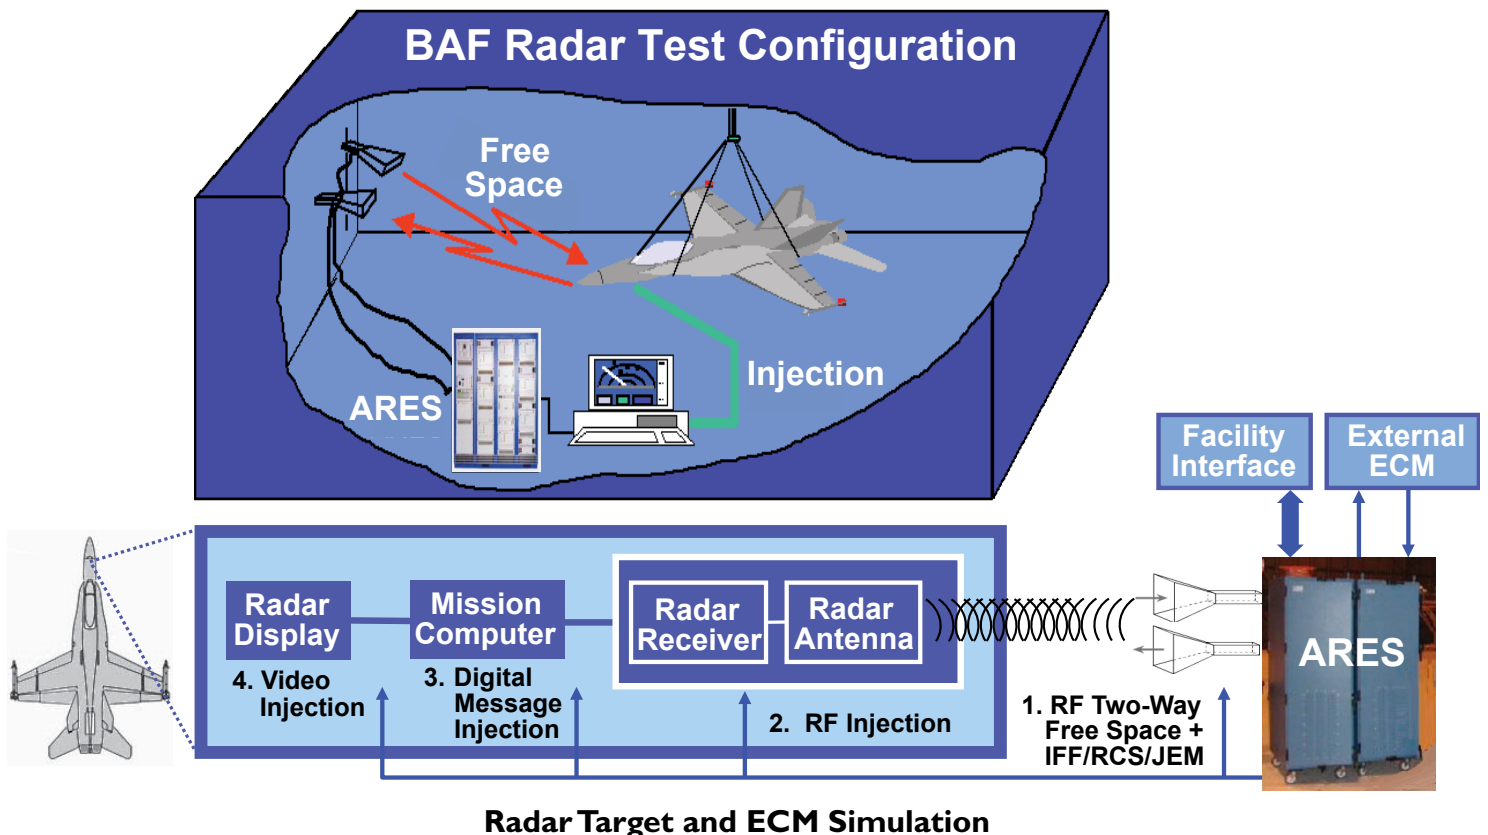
BAF Radar Test Configuration

Free Space

Injection

ARES

Facility Interface

External ECM

Radar Display

Mission Computer

Radar Receiver

Radar Antenna

ARES

4. Video Injection

3. Digital Message Injection

2. RF Injection

1. RF Two-Way Free Space + IFF/RCS/JEM

Radar Target and ECM Simulation